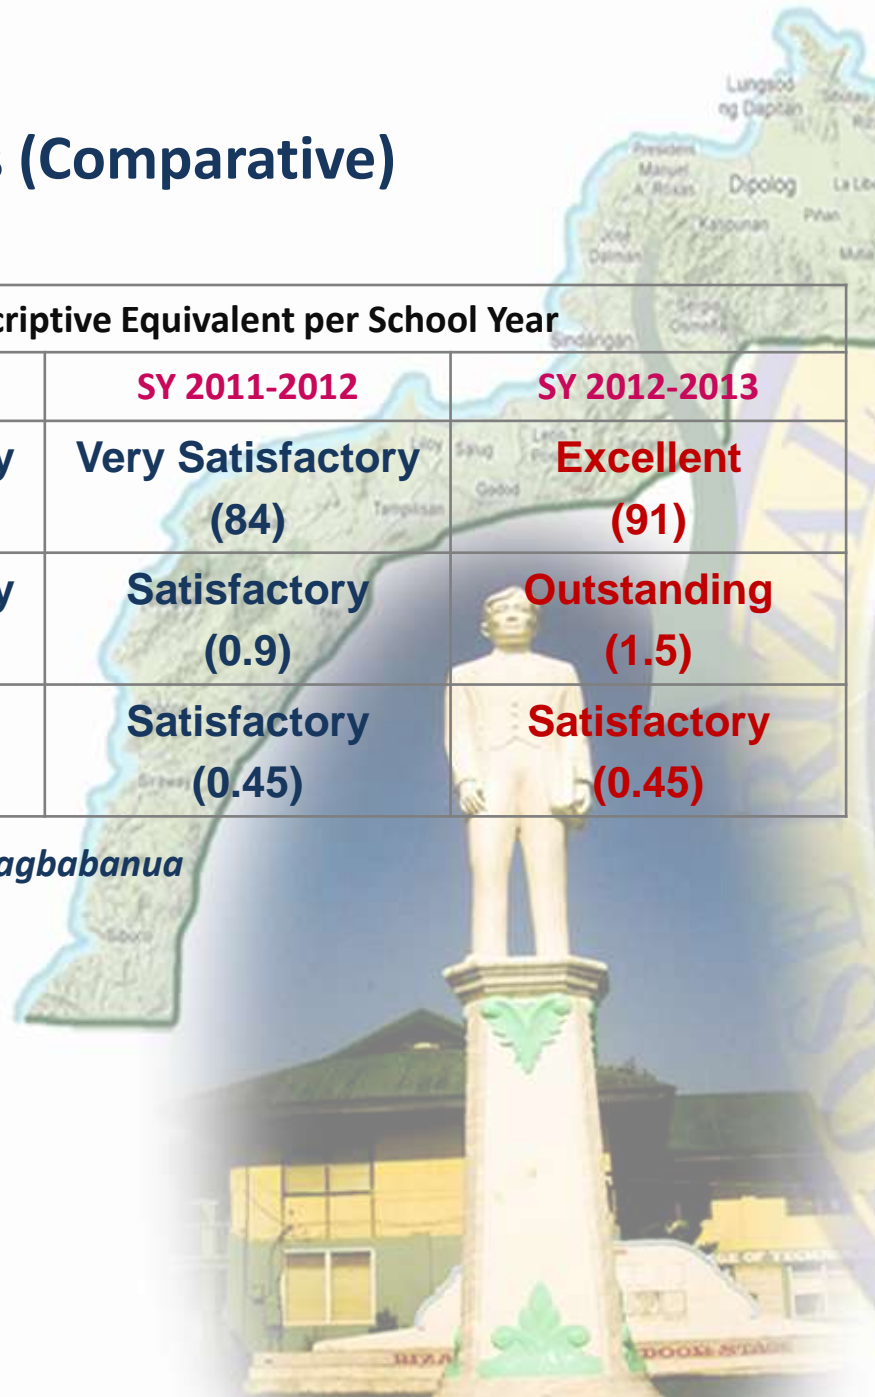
s (Comparative)

| criptive Equivalent per School Year | | |
|---|---|---|
| | SY 2011-2012 | SY 2012-2013 |
| y | Very Satisfactory (84) | Excellent (91) |
| y | Satisfactory (0.9) | Outstanding (1.5) |
| | Satisfactory (0.45) | Satisfactory (0.45) |

agbabanua

Lungsod ng Dapitan
President Manuel A. Roxas
Dipolog
Katipunan
Jose Dalman
Sindangan
Salug
Godod
Tangilisan
Sibuco
Pinan
La Libertad
Mutia
Sergio Osmeña
Leon T. Postigo
Siraway
Liloy
Rizal